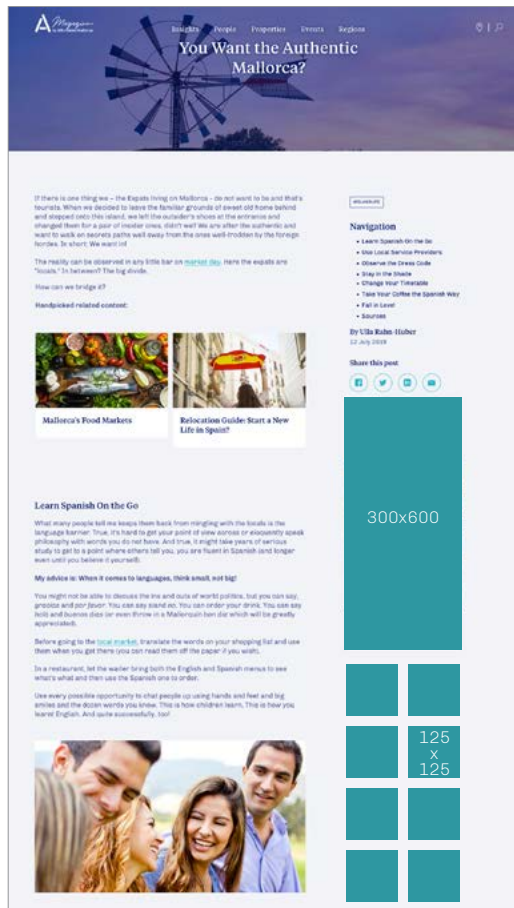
A Magazine

Insights People Properties Events Regions

You Want the Authentic Mallorca?

If there is one thing we – the Expats living on Mallorca – do not want to be and that's tourists. When we decided to leave the familiar grounds of sweet old home behind and stepped onto this island, we left the outsider's shoes at the entrance and changed them for a pair of insider ones, didn't we? We are after the authentic and want to walk on secrets paths well away from the ones well-trodden by the foreign hordes. In short: We want in!

The reality can be observed in any little bar on market day. Here the expats are "locals." In between? The big divide.

How can we bridge it?

Handpicked related content:

Mallorca's Food Markets

Relocation Guide: Start a New Life in Spain?

Learn Spanish On the Go

What many people tell me keeps them back from mingling with the locals is the language barrier. True, it's hard to get your point of view across or eloquently speak philosophy with words you do not have. And true, it might take years of serious study to get to a point where others tell you, you are fluent in Spanish (and longer even until you believe it yourself).

My advice is: When it comes to languages, think small, not big!

You might not be able to discuss the ins and outs of world politics, but you can say, gracias and por favor. You can say siand no. You can order your drink. You can say bold and buenos dias or even throw in a Mallorquín bon dia which will be greatly appreciated.

Before going to the local market, translate the words on your shopping list and use them when you get there (you can read them off the paper if you wish).

In a restaurant, let the waiter bring both the English and Spanish menus to see what's what and then use the Spanish one to order.

Use every possible opportunity to chat people up using hands and feet and big smiles and the dozen words you know. This is how children learn. This is how you learnt English. And quite successfully, too!

MALLORCA

Navigation

• Learn Spanish On the Go
• Use Local Service Providers
• Observe the Dress Code
• Stay in the Shade
• Change Your Timetable
• Take Your Coffee the Spanish Way
• Fall in Love!
• Sources

By Ulla Rahn-Huber
12 July 2018

Share this post

300x600

125
x
125